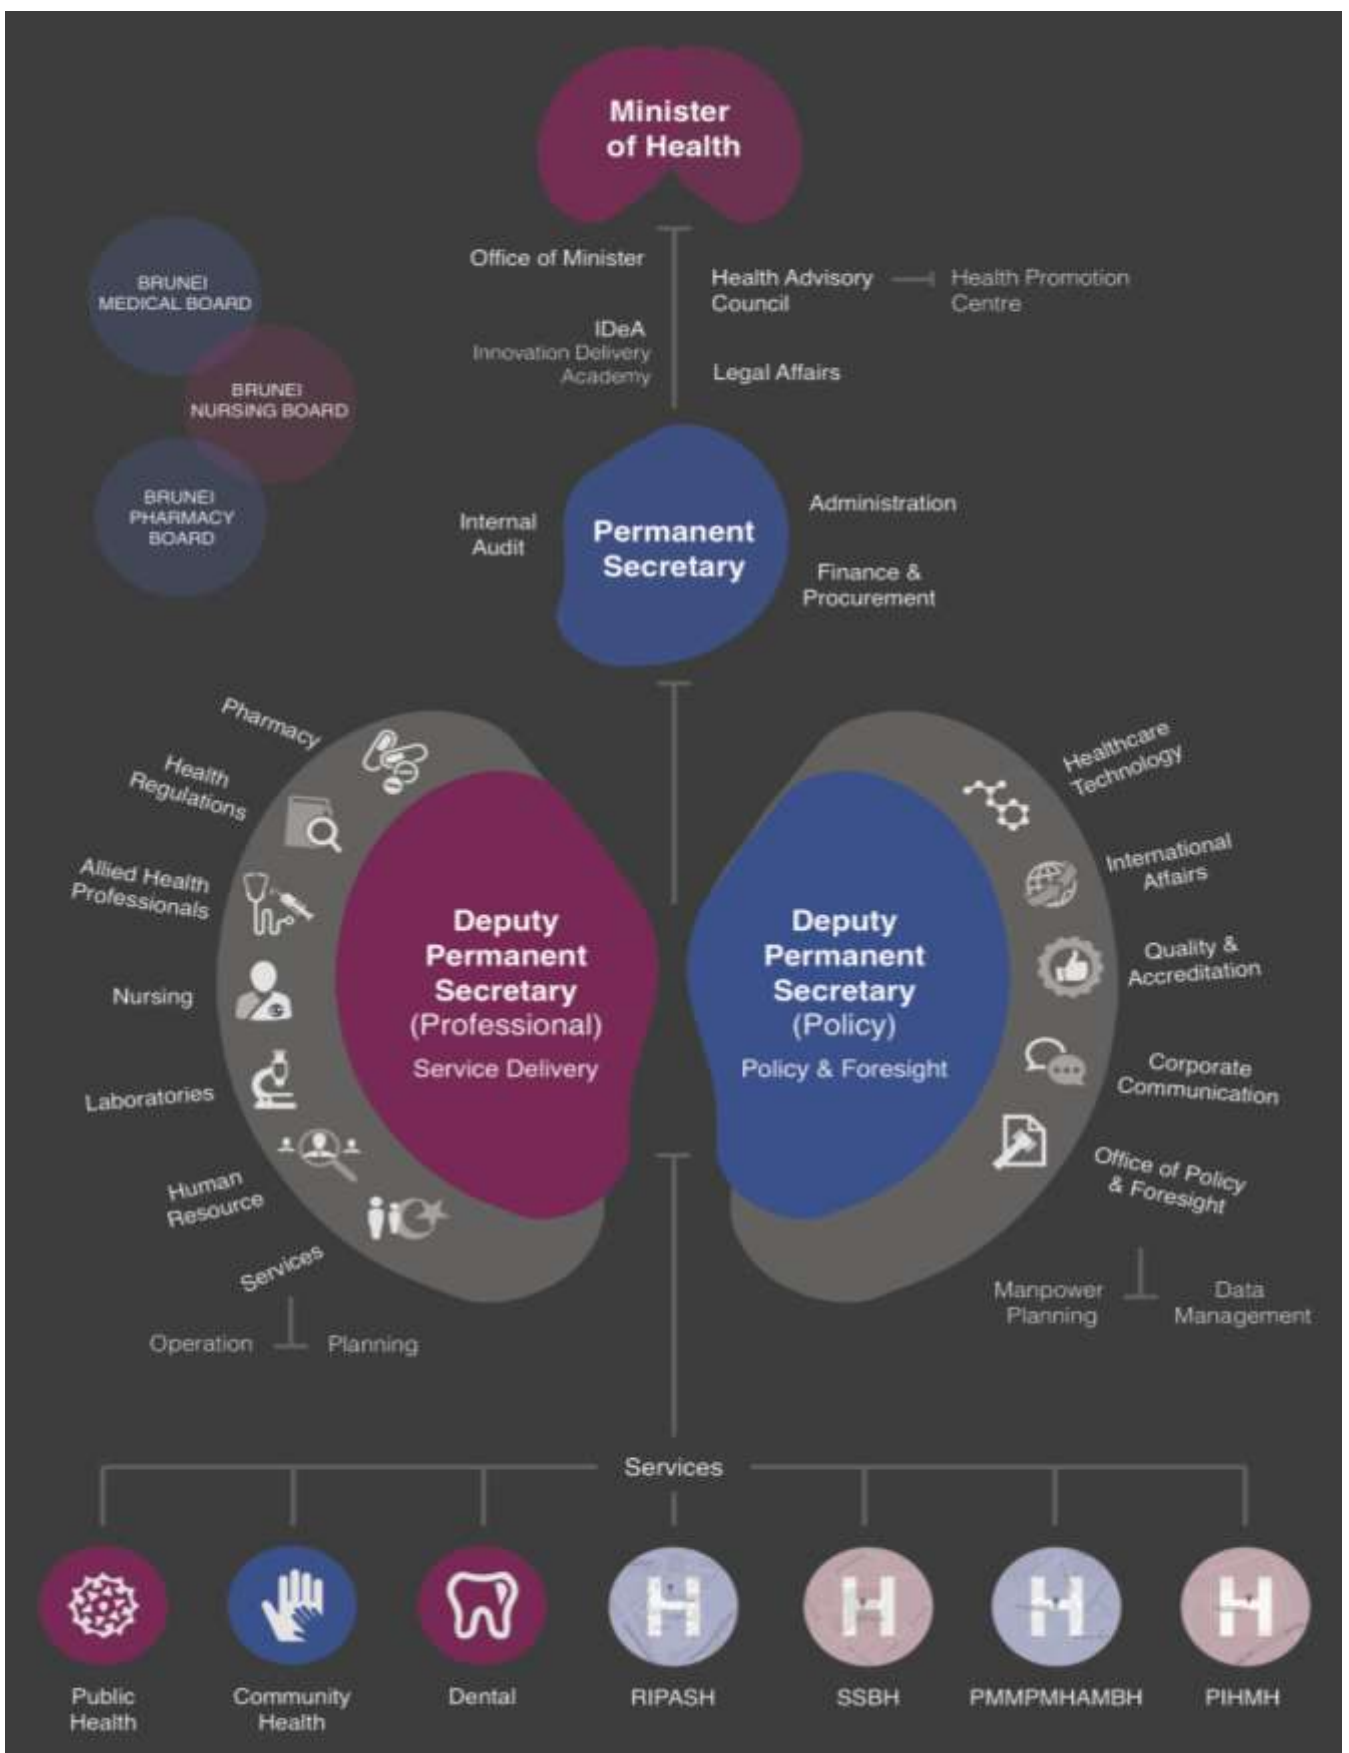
Minister of Health

BRUNEI MEDICAL BOARD

BRUNEI NURSING BOARD

BRUNEI PHARMACY BOARD

Office of Minister

IDeA
Innovation Delivery Academy

Health Advisory Council

Health Promotion Centre

Legal Affairs

Internal Audit

Permanent Secretary

Administration

Finance & Procurement

Pharmacy

Health Regulations

Allied Health Professionals

Nursing

Laboratories

Human Resource

Services

Operation

Planning

Deputy Permanent Secretary (Professional)
Service Delivery

Deputy Permanent Secretary (Policy)
Policy & Foresight

Healthcare Technology

International Affairs

Quality & Accreditation

Corporate Communication

Office of Policy & Foresight

Manpower Planning

Data Management

Services

Public Health

Community Health

Dental

RIPASH

SSBH

PMMPMHAMBH

PIHMH